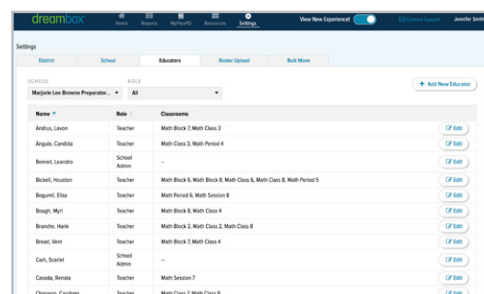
dreambox Home Reports MyPlacePD Resources Settings View New Experience! Contact Support Jennifer Smith

Settings

District School Educators Roster Upload Bulk Move

SCHOOL
Marjorie Lee Browne Preparator...

ROLE
All

+ Add New Educator

| Name | Role | Classrooms | |
|---|---|---|---|
| Andrus, Levon | Teacher | Math Block 7, Math Class 3 | Edit |
| Angulo, Candida | Teacher | Math Class 3, Math Period 4 | Edit |
| Bennet, Leandro | School Admin | -- | Edit |
| Bickell, Houston | Teacher | Math Block 6, Math Block 8, Math Class 6, Math Class 8, Math Period 5 | Edit |
| Bogumil, Elisa | Teacher | Math Period 6, Math Session 8 | Edit |
| Bough, Myrl | Teacher | Math Block 8, Math Class 4 | Edit |
| Branche, Hank | Teacher | Math Block 2, Math Class 2, Math Class 8 | Edit |
| Bread, Vern | Teacher | Math Block 7, Math Class 4 | Edit |
| Carl, Scarlet | School Admin | -- | Edit |
| Casada, Renata | Teacher | Math Session 7 | Edit |
| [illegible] | Teacher | Math Class 7, Math Class 8 | Edit |